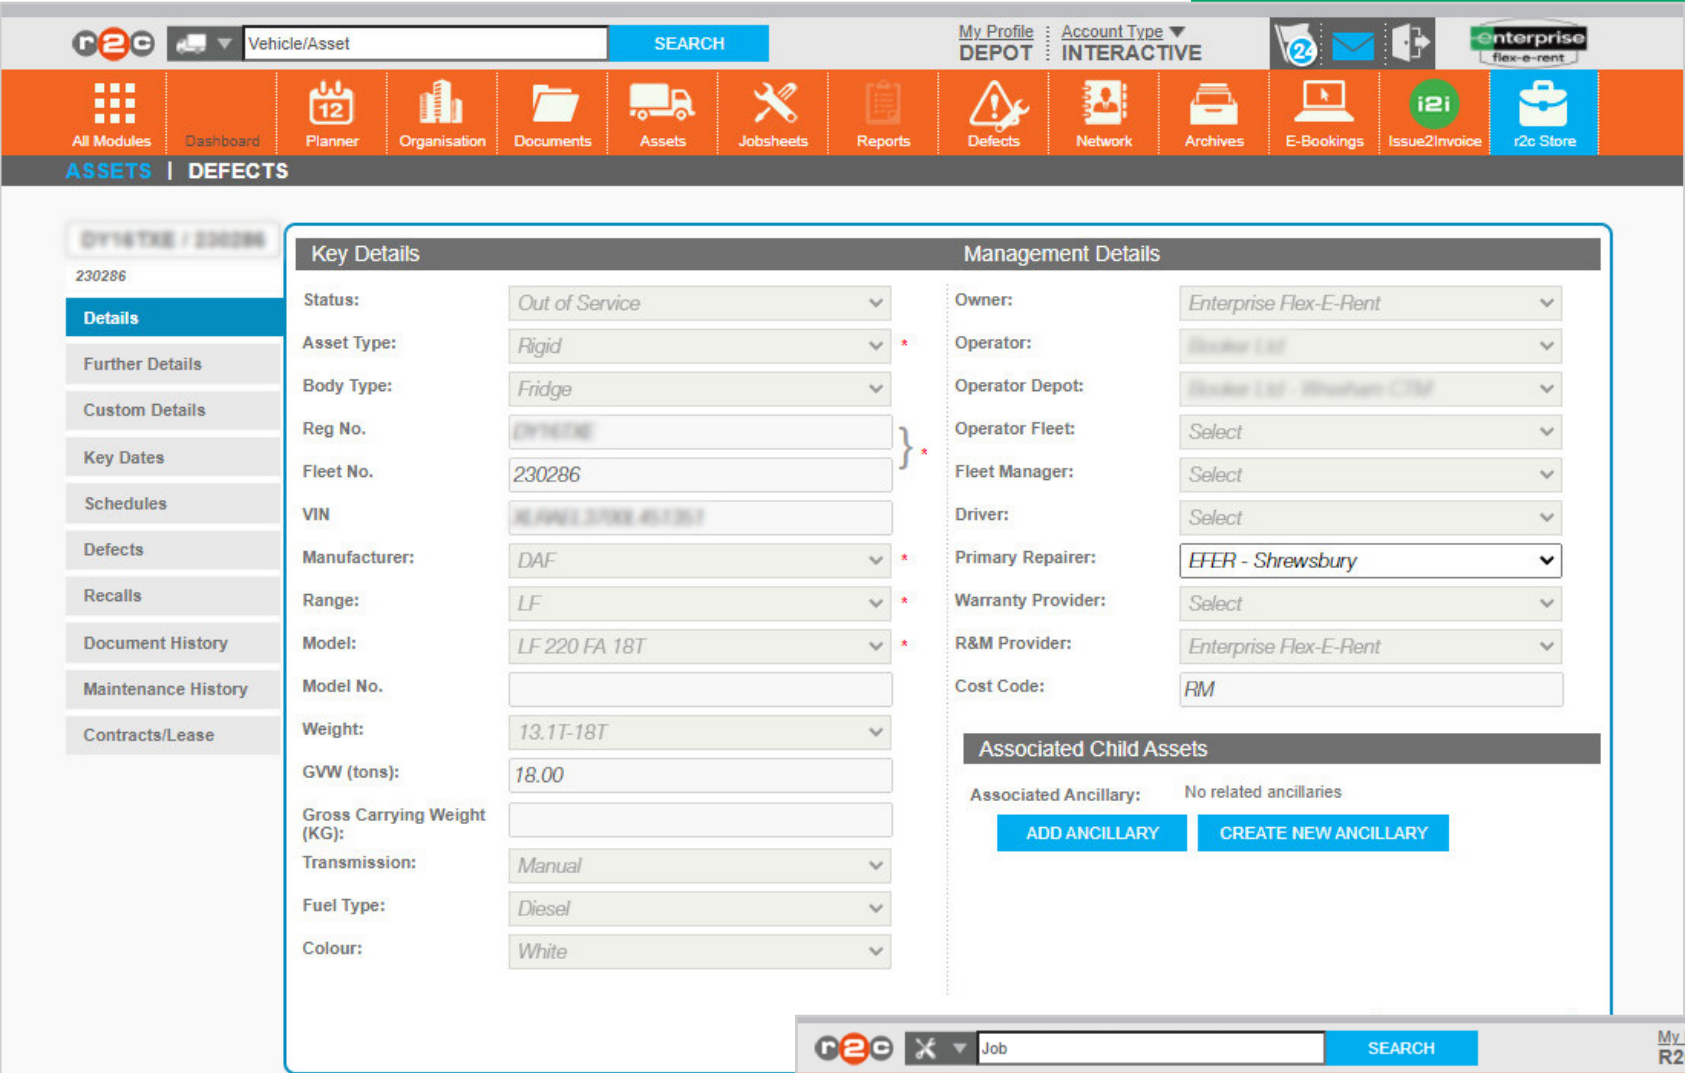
r2c Vehicle/Asset SEARCH

My Profile DEPOT | Account Type INTERACTIVE

24

enterprise flex-e-rent

All Modules | Dashboard | Planner | Organisation | Documents | Assets | Jobsheets | Reports | Defects | Network | Archives | E-Bookings | Issue2Invoice | r2c Store

12

i2i

ASSETS | DEFECTS

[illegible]
230286

Details
Further Details
Custom Details
Key Dates
Schedules
Defects
Recalls
Document History
Maintenance History
Contracts/Lease

Key Details

Status: Out of Service
Asset Type: Rigid *
Body Type: Fridge
Reg No. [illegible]
Fleet No. 230286 *
VIN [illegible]
Manufacturer: DAF *
Range: LF *
Model: LF 220 FA 18T *
Model No.
Weight: 13.1T-18T
GVW (tons): 18.00
Gross Carrying Weight (KG):
Transmission: Manual
Fuel Type: Diesel
Colour: White

Management Details

Owner: Enterprise Flex-E-Rent
Operator: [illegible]
Operator Depot: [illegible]
Operator Fleet: Select
Fleet Manager: Select
Driver: Select
Primary Repairer: EFER - Shrewsbury
Warranty Provider: Select
R&M Provider: Enterprise Flex-E-Rent
Cost Code: RM

Associated Child Assets

Associated Ancillary: No related ancillaries

ADD ANCILLARY CREATE NEW ANCILLARY

r2c Job SEARCH My R2